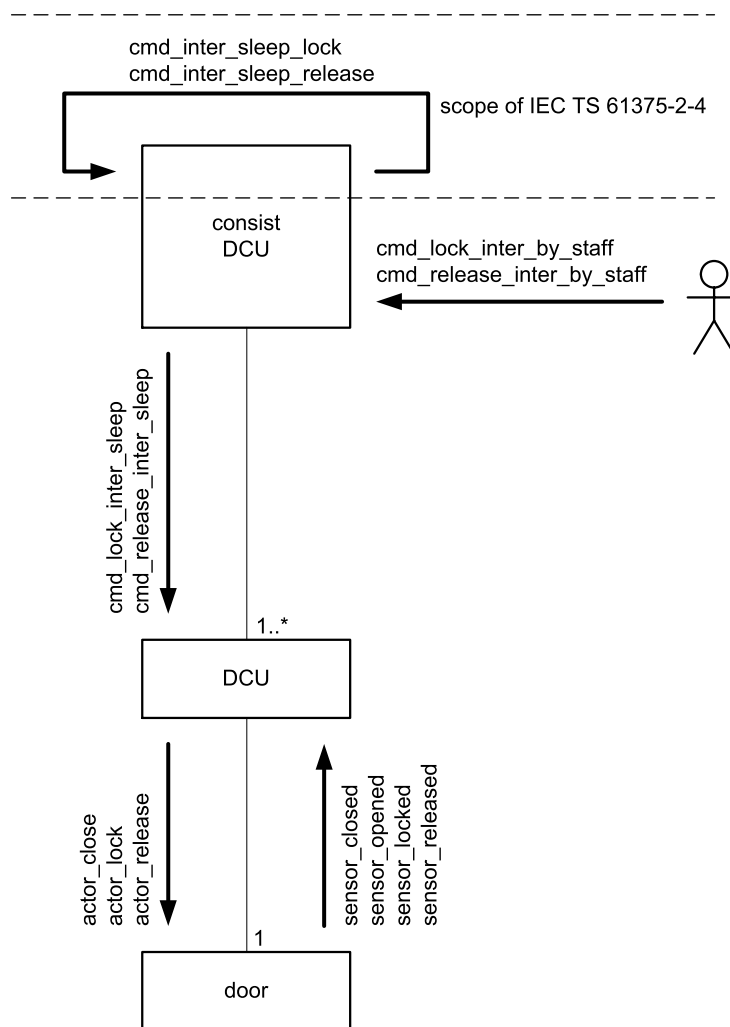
cmd_inter_sleep_lock
cmd_inter_sleep_release

scope of IEC TS 61375-2-4

consist
DCU

cmd_lock_inter_by_staff
cmd_release_inter_by_staff

cmd_lock_inter_sleep
cmd_release_inter_sleep

1..*

DCU

actor_close
actor_lock
actor_release

sensor_closed
sensor_opened
sensor_locked
sensor_released

1

door